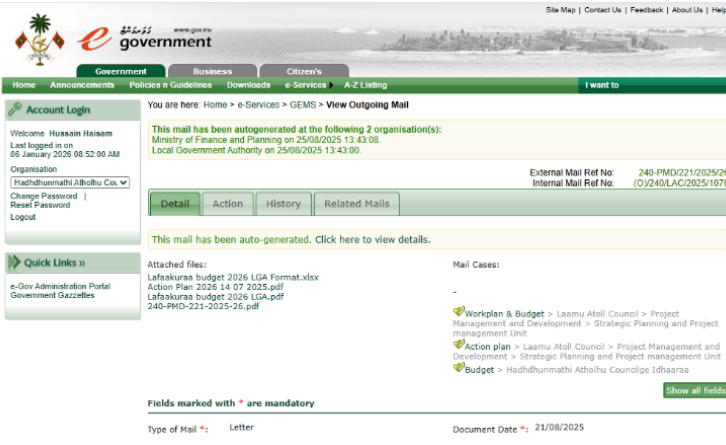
Site Map | Contact Us | Feedback | About Us | Help

ދިވެހިރާއްޖެ
www.gov.mv
e government

Government
Business
Citizen's

Home
Announcements
Policies n Guidelines
Downloads
e-Services
A-Z Listing
I want to

Account Login

Welcome Hussain Haisam
Last logged in on
06 January 2026 08:52:00 AM
Organisation
Hadhdhunmathi Atholhu Cou
Change Password |
Reset Password
Logout

Quick Links »

e-Gov Administration Portal
Government Gazzettes

You are here: Home > e-Services > GEMS > View Outgoing Mail

This mail has been autogenerated at the following 2 organisation(s):
Ministry of Finance and Planning on 25/08/2025 13:43:08.
Local Government Authority on 25/08/2025 13:43:00.

External Mail Ref No: 240-PMD/221/2025/26
Internal Mail Ref No: (O)240/LAC/2025/107

Detail
Action
History
Related Mails

This mail has been auto-generated. Click here to view details.

Attached files:
Lafaakuraa budget 2026 LGA Format.xlsx
Action Plan 2026 14 07 2025.pdf
Lafaakuraa budget 2026 LGA.pdf
240-PMD-221-2025-26.pdf

Mail Cases:

-

Workplan & Budget > Laamu Atoll Council > Project Management and Development > Strategic Planning and Project management Unit
Action plan > Laamu Atoll Council > Project Management and Development > Strategic Planning and Project management Unit
Budget > Hadhdhunmathi Atholhu Councilge Idhaaraa

Show all fields

Fields marked with * are mandatory

Type of Mail *: Letter
Document Date *: 21/08/2025